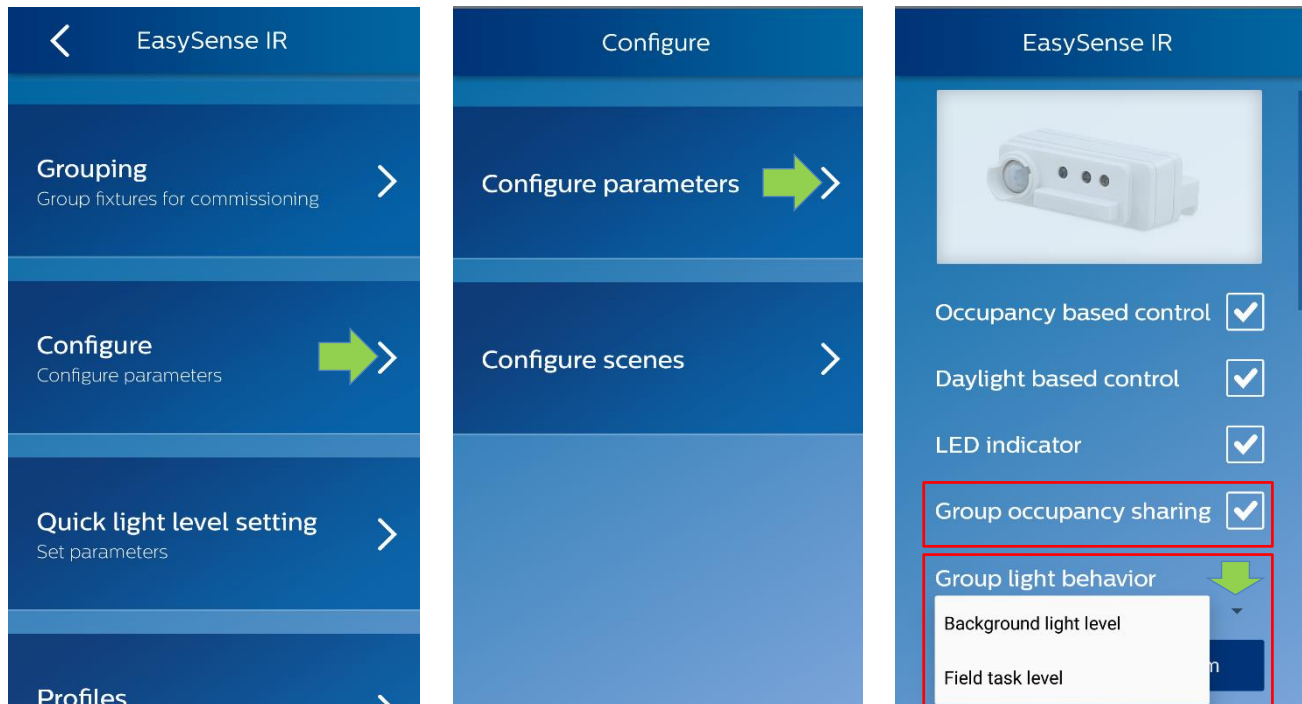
EasySense IR

Grouping
Group fixtures for commissioning

Configure
Configure parameters

Quick light level setting
Set parameters

Profiles

Configure

Configure parameters

Configure scenes

EasySense IR

Occupancy based control

Daylight based control

LED indicator

Group occupancy sharing

Group light behavior

Background light level

Field task level

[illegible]m